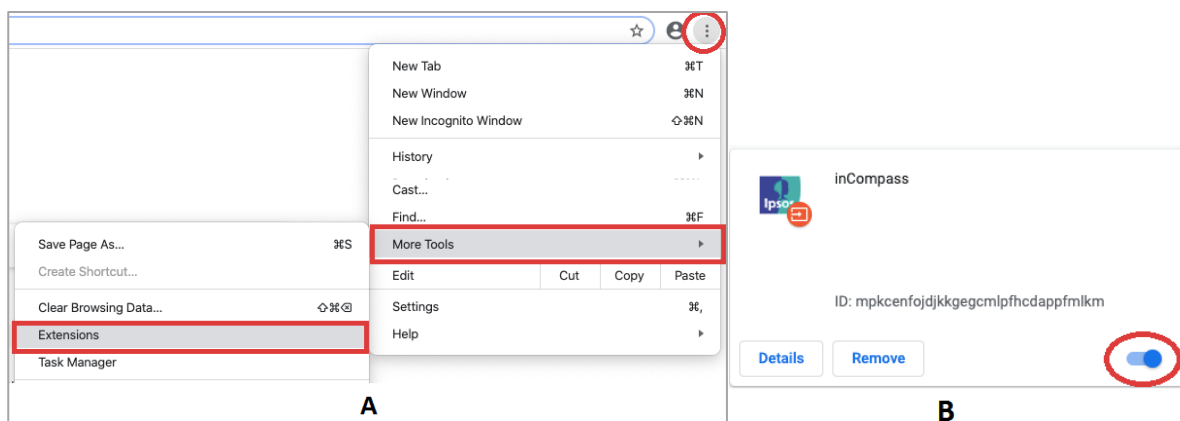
New Tab ⌘T
New Window ⌘N
New Incognito Window ⇧⌘N
History
Cast...
Find... ⌘F
More Tools
Edit Cut Copy Paste
Settings ⌘,
Help

Save Page As... ⌘S
Create Shortcut...
Clear Browsing Data... ⇧⌘⌫
Extensions
Task Manager

A

Ipsos
inCompass
ID: mpkcenfojdjkkgegcmlpfhcdappfmlkm
Details
Remove

B